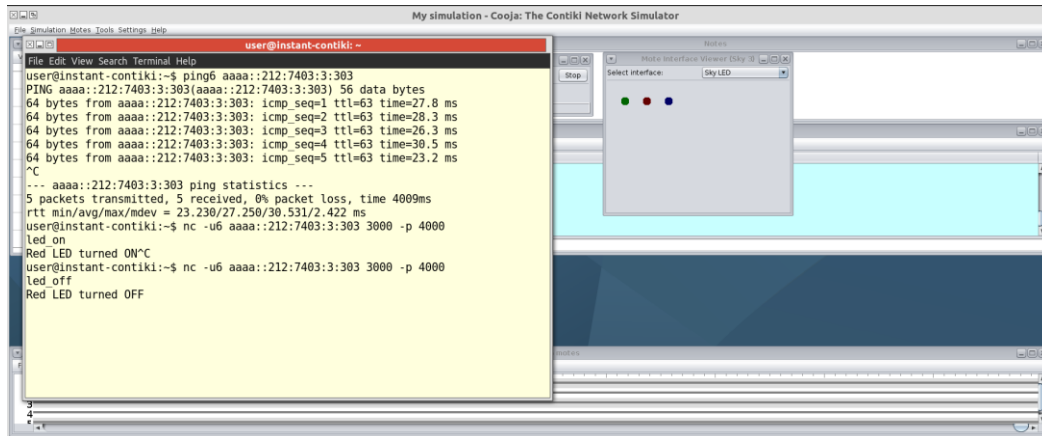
My simulation - Cooja: The Contiki Network Simulator

File Simulation Motes Tools Settings Help

user@instant-contiki: ~

File Edit View Search Terminal Help

user@instant-contiki:~$ ping6 aaaa::212:7403:3:303
PING aaaa::212:7403:3:303(aaaa::212:7403:3:303) 56 data bytes
64 bytes from aaaa::212:7403:3:303: icmp_seq=1 ttl=63 time=27.8 ms
64 bytes from aaaa::212:7403:3:303: icmp_seq=2 ttl=63 time=28.3 ms
64 bytes from aaaa::212:7403:3:303: icmp_seq=3 ttl=63 time=26.3 ms
64 bytes from aaaa::212:7403:3:303: icmp_seq=4 ttl=63 time=30.5 ms
64 bytes from aaaa::212:7403:3:303: icmp_seq=5 ttl=63 time=23.2 ms
^C
--- aaaa::212:7403:3:303 ping statistics ---
5 packets transmitted, 5 received, 0% packet loss, time 4009ms
rtt min/avg/max/mdev = 23.230/27.250/30.531/2.422 ms
user@instant-contiki:~$ nc -u6 aaaa::212:7403:3:303 3000 -p 4000
led_on
Red LED turned ON^C
user@instant-contiki:~$ nc -u6 aaaa::212:7403:3:303 3000 -p 4000
led_off
Red LED turned OFF

Stop

Notes

Mote Interface Viewer (Sky 3)

Select interface:

Sky LED

motes

3
4